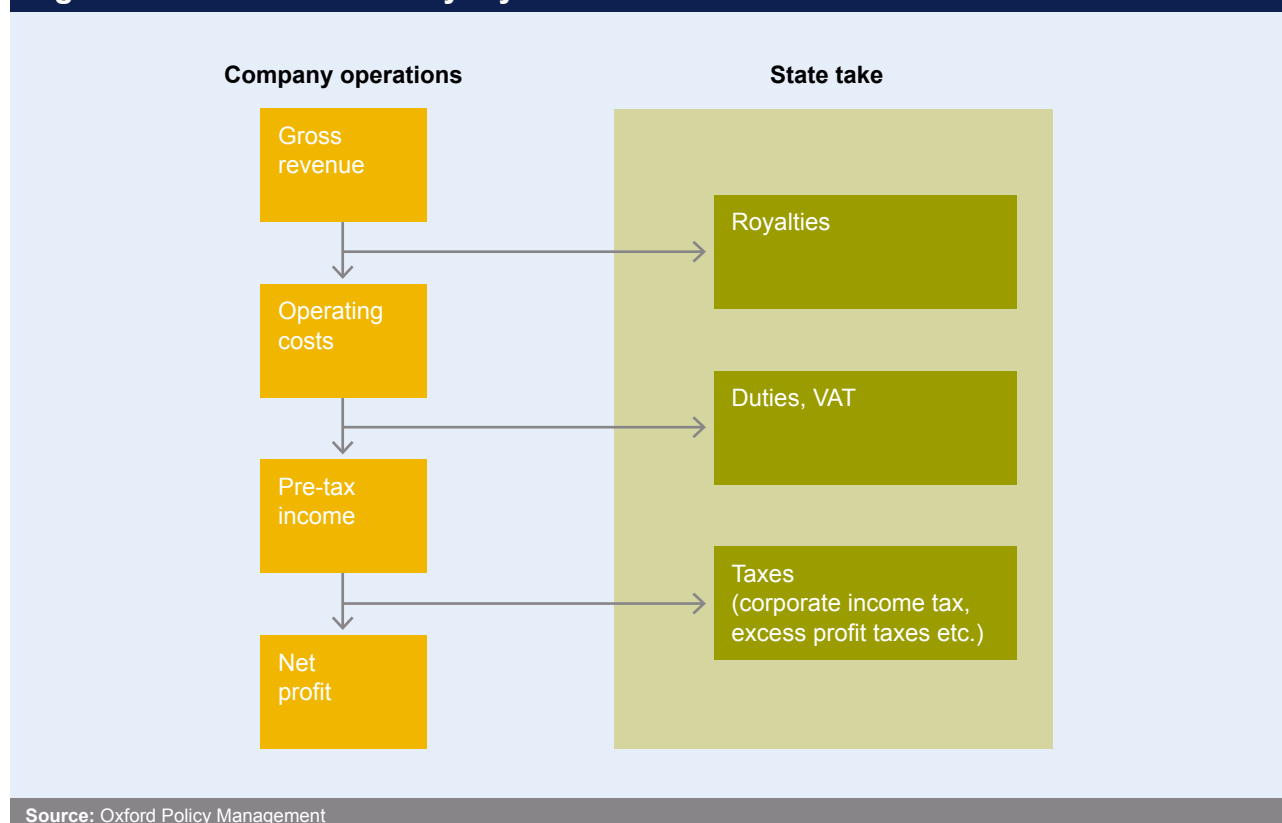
Company operations

State take

Gross revenue

Royalties

Operating costs

Duties, VAT

Pre-tax income

Taxes (corporate income tax, excess profit taxes etc.)

Net profit

Source: Oxford Policy Management